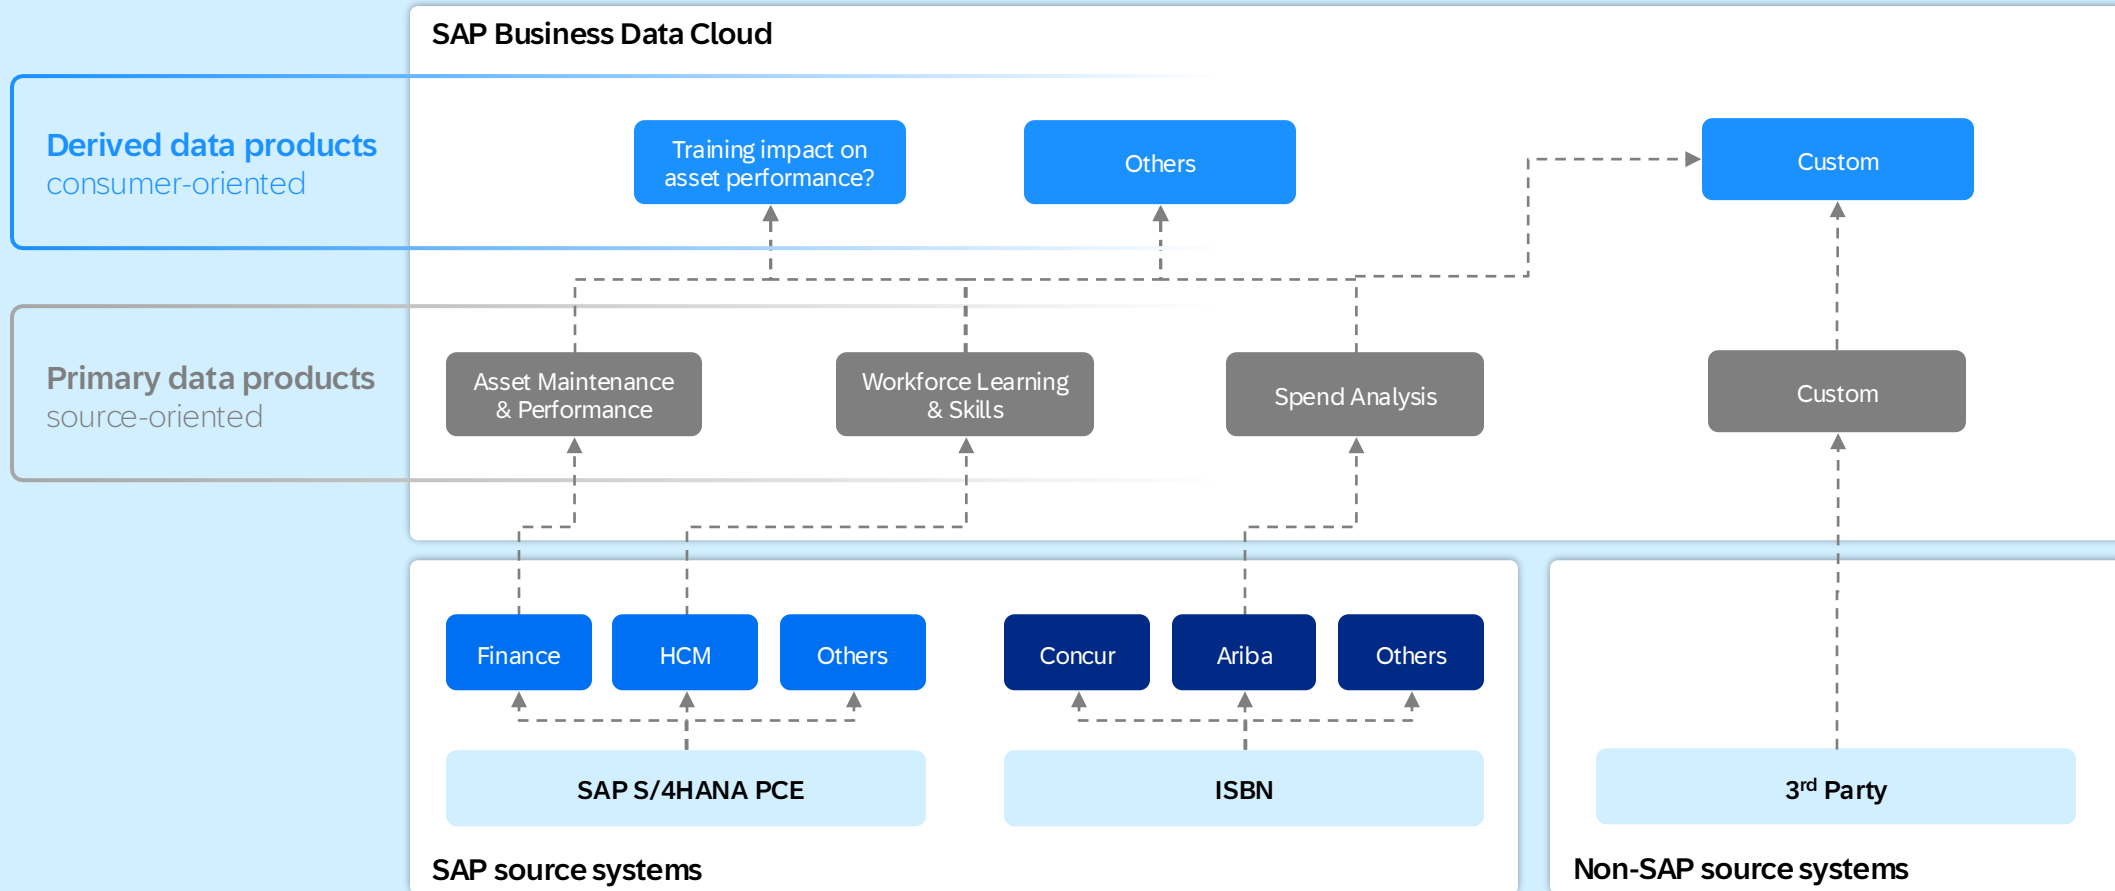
SAP Business Data Cloud

Derived data products
consumer-oriented

Training impact on asset performance?

Others

Custom

Primary data products
source-oriented

Asset Maintenance & Performance

Workforce Learning & Skills

Spend Analysis

Custom

Finance

HCM

Others

Concur

Ariba

Others

SAP S/4HANA PCE

ISBN

3$^{rd}$ Party

SAP source systems

Non-SAP source systems